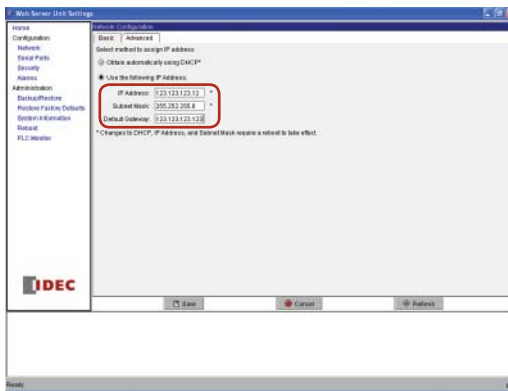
Web Server Unit Settings

Home
Configuration
Network
Serial Ports
Security
Alarms
Administration
Backup/Restore
Restore Factory Defaults
System Information
Reboot
PLC Monitor

Network Configuration
Basic
Advanced
Select method to assign IP address
Obtain automatically using DHCP*
Use the following IP Address:
IP Address: 123.123.123.12 *
Subnet Mask: 255.255.255.0 *
Default Gateway: 123.123.123.123
* Changes to DHCP, IP Address, and Subnet Mask require a reboot to take effect.

IDEC

Save
Cancel
Refresh

Ready